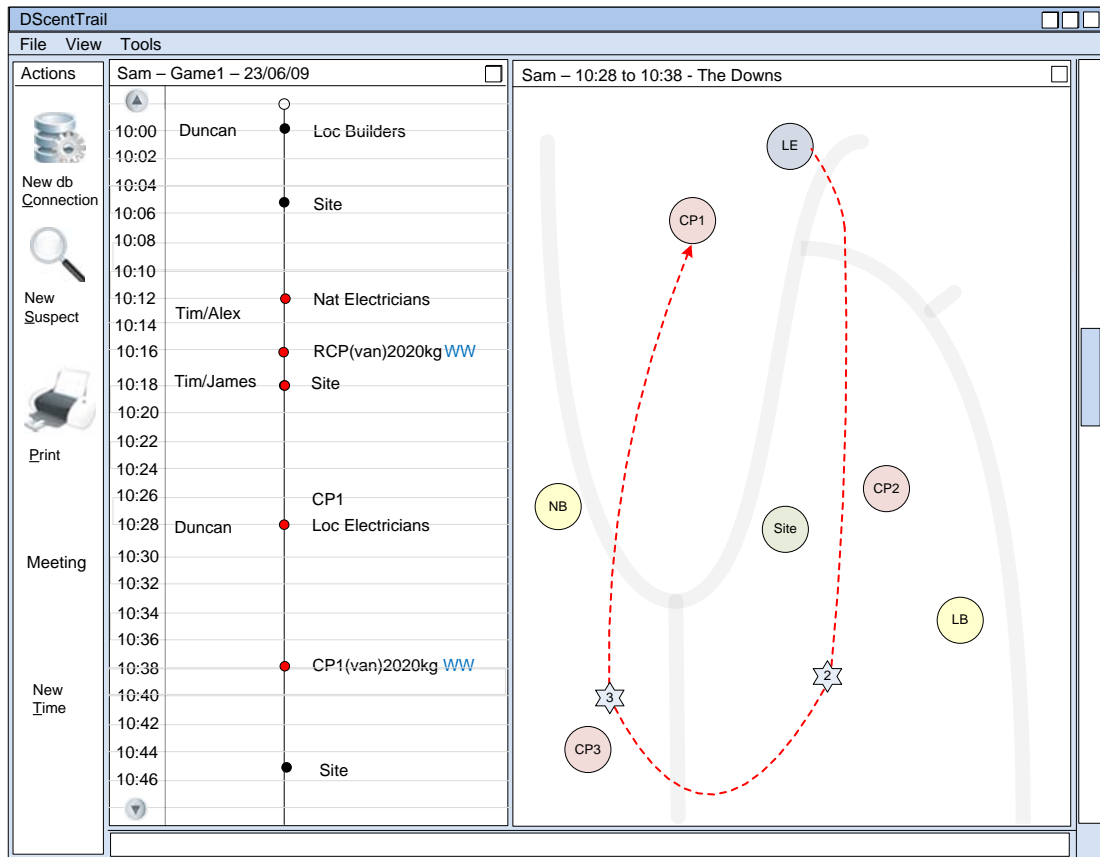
DScentTrail

File View Tools

Actions

New db Connection

New Suspect

Print

Meeting

New Time

Sam – Game1 – 23/06/09

| | | |
|---|---|---|
| 10:00 | Duncan | Loc Builders |
| 10:02 | | |
| 10:04 | | |
| 10:06 | | Site |
| 10:08 | | |
| 10:10 | | |
| 10:12 | | Nat Electricians |
| 10:14 | Tim/Alex | |
| 10:16 | | RCP(van)2020kg WW |
| 10:18 | Tim/James | Site |
| 10:20 | | |
| 10:22 | | |
| 10:24 | | |
| 10:26 | | CP1 |
| 10:28 | Duncan | Loc Electricians |
| 10:30 | | |
| 10:32 | | |
| 10:34 | | |
| 10:36 | | |
| 10:38 | | CP1(van)2020kg WW |
| 10:40 | | |
| 10:42 | | |
| 10:44 | | |
| 10:46 | | Site |

Sam – 10:28 to 10:38 - The Downs

LE

CP1

CP2

NB

Site

LB

3

2

CP3